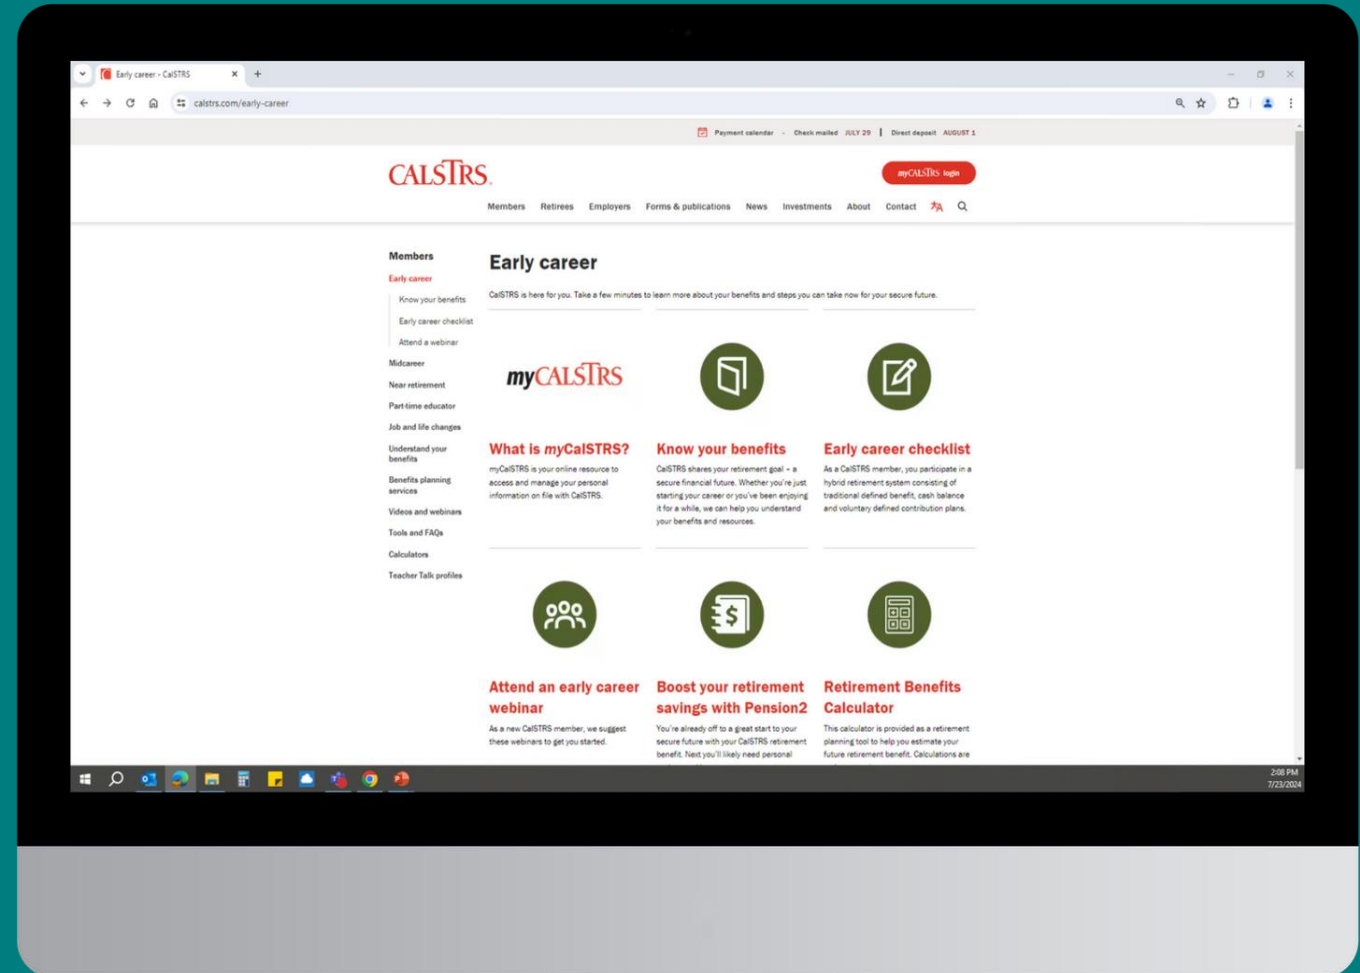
Early career - CalSTRS

calstrs.com/early-career

Payment calendar - Check mailed JULY 29 | Direct deposit AUGUST 1

CALSTRS

myCALSTRS login

Members Retirees Employers Forms & publications News Investments About Contact

Members
Early career
Know your benefits
Early career checklist
Attend a webinar
Midcareer
Near retirement
Part-time educator
Job and life changes
Understand your benefits
Benefits planning services
Videos and webinars
Tools and FAQs
Calculators
Teacher Talk profiles

Early career

CalSTRS is here for you. Take a few minutes to learn more about your benefits and steps you can take now for your secure future.

myCALSTRS

What is myCalSTRS?
myCalSTRS is your online resource to access and manage your personal information on file with CalSTRS.

Know your benefits
CalSTRS shares your retirement goal – a secure financial future. Whether you're just starting your career or you've been enjoying it for a while, we can help you understand your benefits and resources.

Early career checklist
As a CalSTRS member, you participate in a hybrid retirement system consisting of traditional defined benefit, cash balance and voluntary defined contribution plans.

Attend an early career webinar
As a new CalSTRS member, we suggest these webinars to get you started.

Boost your retirement savings with Pension2
You're already off to a great start to your secure future with your CalSTRS retirement benefit. Next you'll likely need personal

Retirement Benefits Calculator
This calculator is provided as a retirement planning tool to help you estimate your future retirement benefit. Calculations are

2:08 PM
7/23/2024